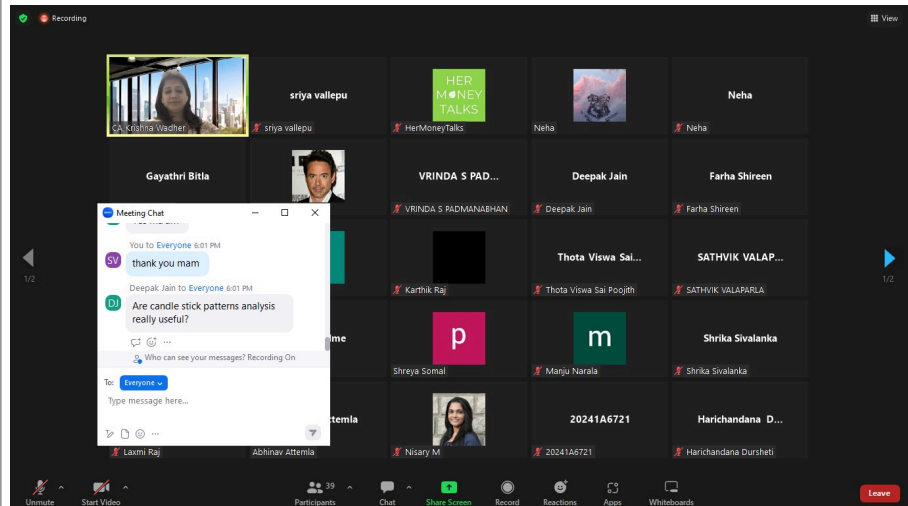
Recording

View

CA. Krishna Wadher

sriya vallepu

sriya vallepu

HER MONEY TALKS

HerMoneyTalks

Neha

Neha

Neha

Gayathri Bitla

VRINDA S PAD...

VRINDA S PADMANABHAN

Deepak Jain

Deepak Jain

Farha Shireen

Farha Shireen

Meeting Chat

You to Everyone 6:01 PM

SV thank you mam

Deepak Jain to Everyone 6:01 PM

DJ Are candle stick patterns analysis really useful?

Who can see your messages? Recording On

To: Everyone

Type message here...

1/2

1/2

Karthik Raj

Thota Viswa Sai...

Thota Viswa Sai Poojith

SATHVIK VALAP...

SATHVIK VALAPARLA

me

p

Shreya Somal

m

Manju Narala

Shrika Sivalanka

Shrika Sivalanka

temla

20241A6721

20241A6721

Harichandana D...

Harichandana Dursheti

Laxmi Raj

Abhinav Attemla

Nisary M

Unmute

Start Video

39

Participants

Chat

Share Screen

Record

Reactions

Apps

Whiteboards

Leave